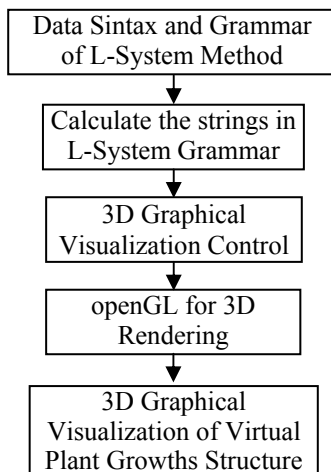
Data Sintax and Grammar of L-System Method

Calculate the strings in L-System Grammar

3D Graphical Visualization Control

openGL for 3D Rendering

3D Graphical Visualization of Virtual Plant Growths Structure